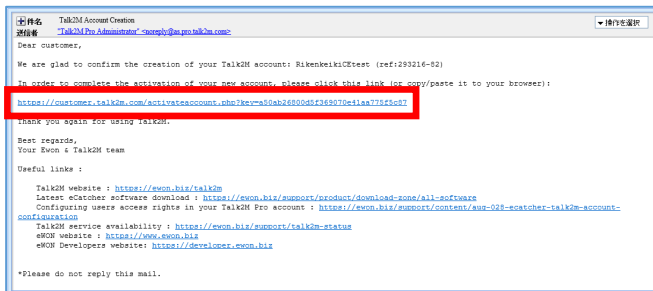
件名 Talk2M Account Creation
送信者 "Talk2M Pro Administrator" <noreply@as.pro.talk2m.com>

▼操作を選択

Dear customer,

We are glad to confirm the creation of your Talk2M account: RikenkeikiCEtest (ref:293216-52)

In order to complete the activation of your new account, please click this link (or copy/paste it to your browser):

https://customer.talk2m.com/activateaccount.php?key=a50ab26800d5f369070e41aa775f5c87

Thank you again for using Talk2M.

Best regards,
Your Ewon & Talk2M team

Useful links :

Talk2M website : https://ewon.biz/talk2m
Latest eCatcher software download : https://ewon.biz/support/product/download-zone/all-software
Configuring users access rights in your Talk2M Pro account : https://ewon.biz/support/content/aug-028-ecatcher-talk2m-account-configuration
Talk2M service availability : https://ewon.biz/support/talk2m-status
eWON website : https://www.ewon.biz
eWON Developers website: https://developer.ewon.biz

*Please do not reply this mail.